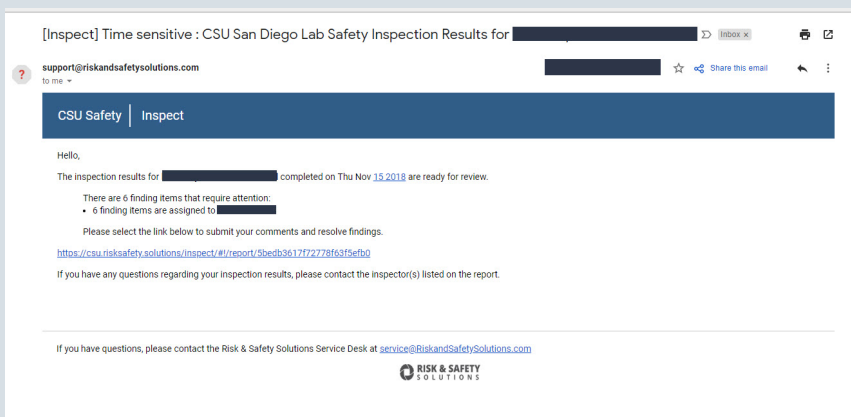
[Inspect] Time sensitive : CSU San Diego Lab Safety Inspection Results for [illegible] Inbox ×

support@riskandsafetysolutions.com
to me

Share this email

CSU Safety | Inspect

Hello,

The inspection results for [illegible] completed on Thu Nov 15 2018 are ready for review.

There are 6 finding items that require attention:
• 6 finding items are assigned to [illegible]

Please select the link below to submit your comments and resolve findings.

https://csu.risksafety.solutions/inspect/#!/report/5bedb3617f72778f63f5efb0

If you have any questions regarding your inspection results, please contact the inspector(s) listed on the report.

If you have questions, please contact the Risk & Safety Solutions Service Desk at service@RiskandSafetySolutions.com

RISK & SAFETY SOLUTIONS